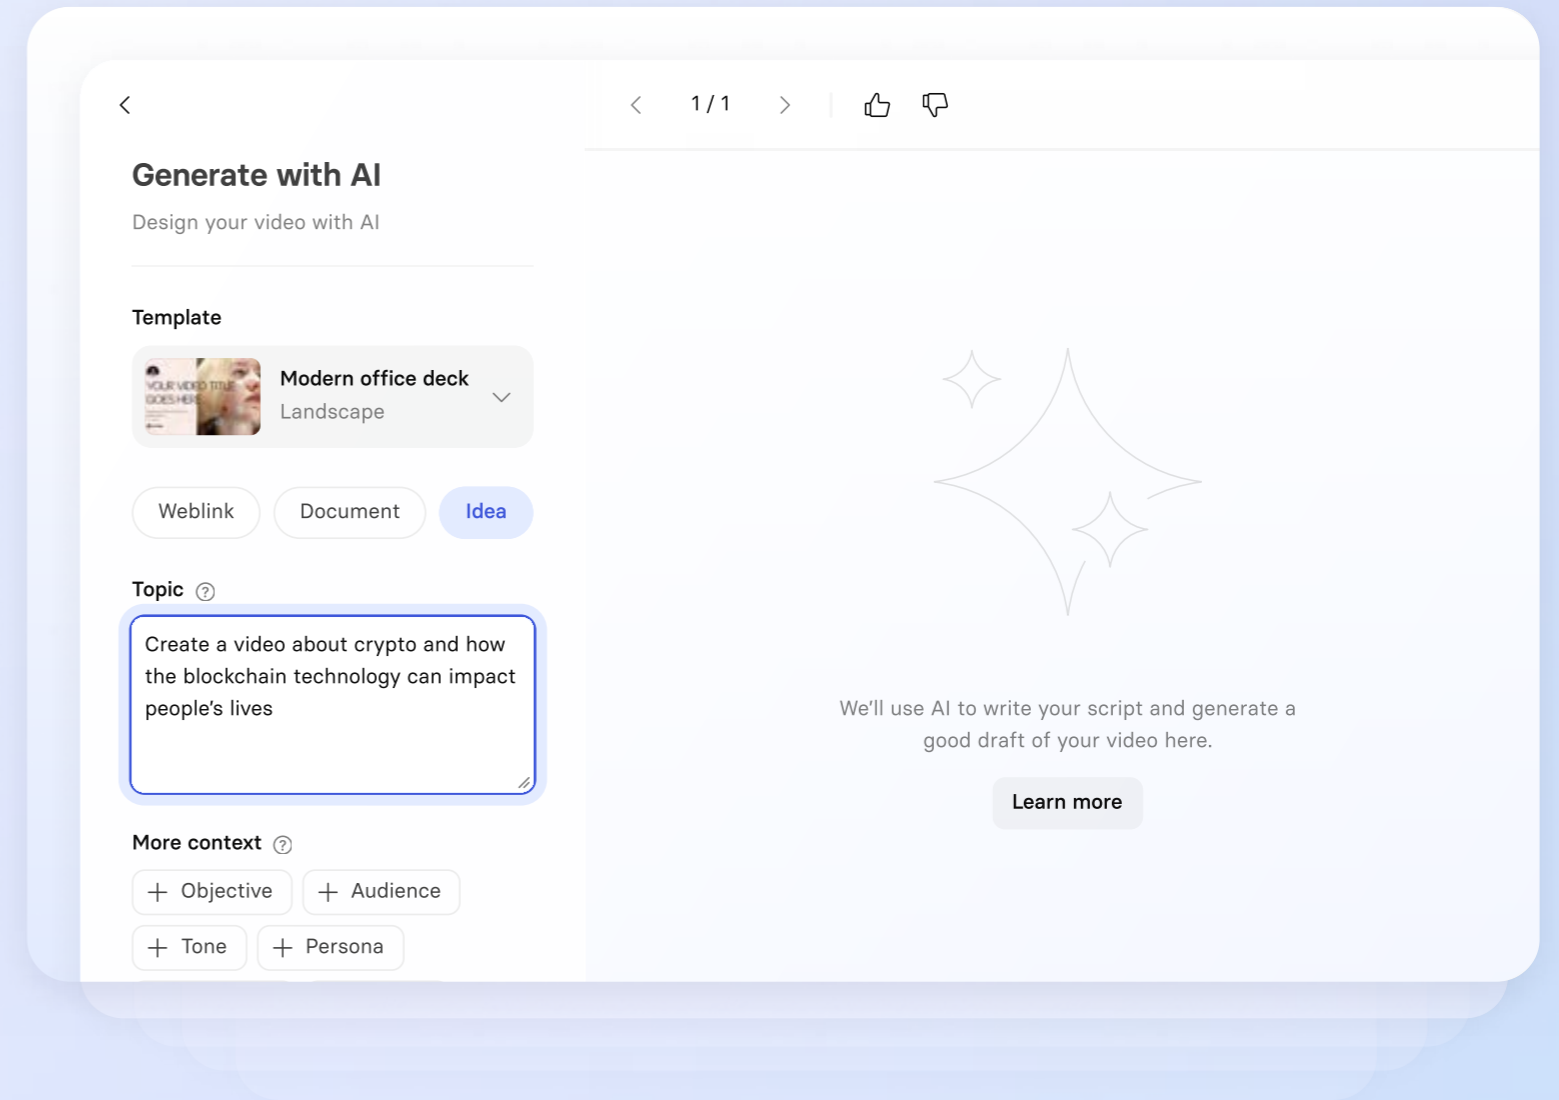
1 / 1

Generate with AI

Design your video with AI

Template

YOUR VIDEO TITLE GOES HERE

Modern office deck
Landscape

Weblink
Document
Idea

Topic

Create a video about crypto and how the blockchain technology can impact people’s lives

More context

+ Objective
+ Audience
+ Tone
+ Persona

We’ll use AI to write your script and generate a good draft of your video here.

Learn more